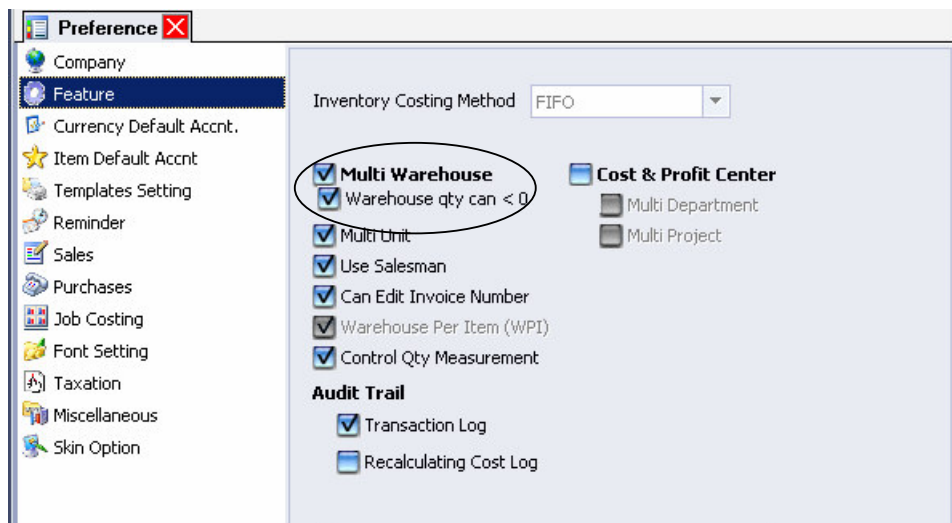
Preference

Company
Feature
Currency Default Accnt.
Item Default Accnt
Templates Setting
Reminder
Sales
Purchases
Job Costing
Font Setting
Taxation
Miscellaneous
Skin Option

Inventory Costing Method FIFO

Multi Warehouse
Warehouse qty can < 0
Multi Unit
Use Salesman
Can Edit Invoice Number
Warehouse Per Item (WPI)
Control Qty Measurement

Cost & Profit Center
Multi Department
Multi Project

Audit Trail
Transaction Log
Recalculating Cost Log